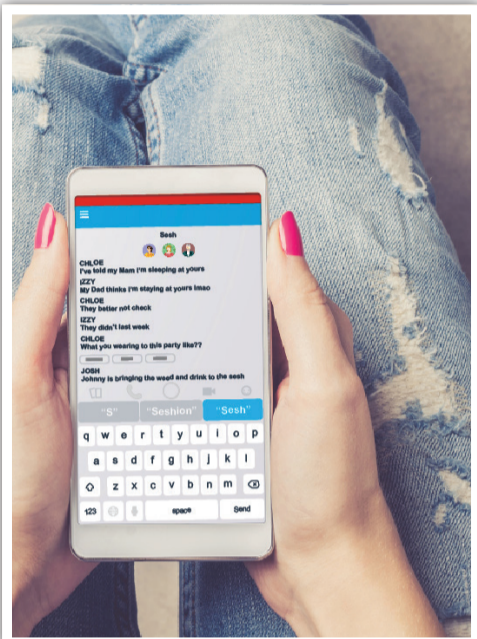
Sesh

CHLOE
I've told my Mam I'm sleeping at yours

IZZY
My Dad thinks I'm staying at yours lmao

CHLOE
They better not check

IZZY
They didn't last week

CHLOE
What you wearing to this party like??

JOSH
Johnny is bringing the weed and drink to the sesh

"S" "Seshion" "Sesh"

q w e r t y u i o p
a s d f g h j k l
z x c v b n m
123 space Send